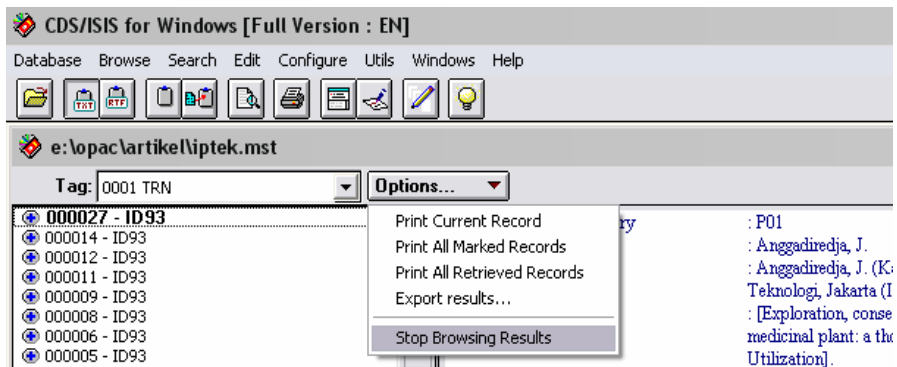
CDS/ISIS for Windows [Full Version : EN]

Database Browse Search Edit Configure Utils Windows Help

TXT RTF

e:\opac\artikel\iptek.mst

Tag: 0001 TRN

Options...

000027 - ID93
000014 - ID93
000012 - ID93
000011 - ID93
000009 - ID93
000008 - ID93
000006 - ID93
000005 - ID93

Print Current Record
Print All Marked Records
Print All Retrieved Records
Export results...
Stop Browsing Results

ry

: P01
: Anggadiredja, J.
: Anggadiredja, J. (K
Teknologi, Jakarta (I
: [Exploration, conse
medicinal plant: a th
Utilization].